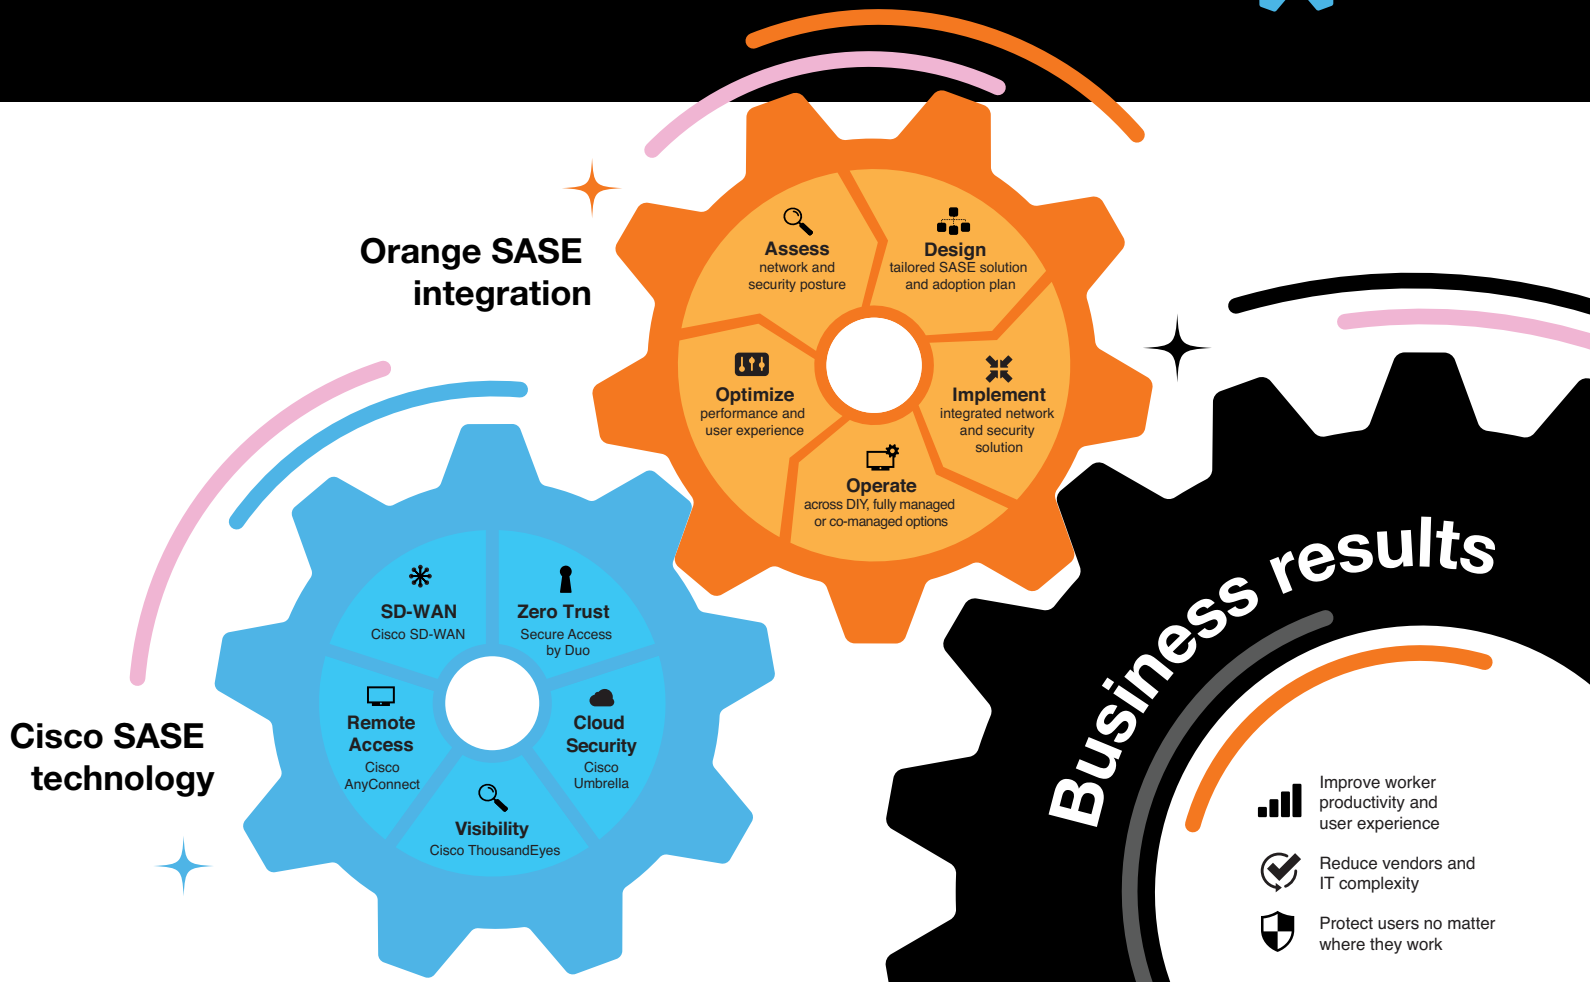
Orange SASE integration

Assess
network and security posture

Design
tailored SASE solution and adoption plan

Optimize
performance and user experience

Implement
integrated network and security solution

Operate
across DIY, fully managed or co-managed options

Cisco SASE technology

SD-WAN
Cisco SD-WAN

Zero Trust
Secure Access by Duo

Remote Access
Cisco AnyConnect

Cloud Security
Cisco Umbrella

Visibility
Cisco ThousandEyes

Business results

Improve worker productivity and user experience

Reduce vendors and IT complexity

Protect users no matter where they work